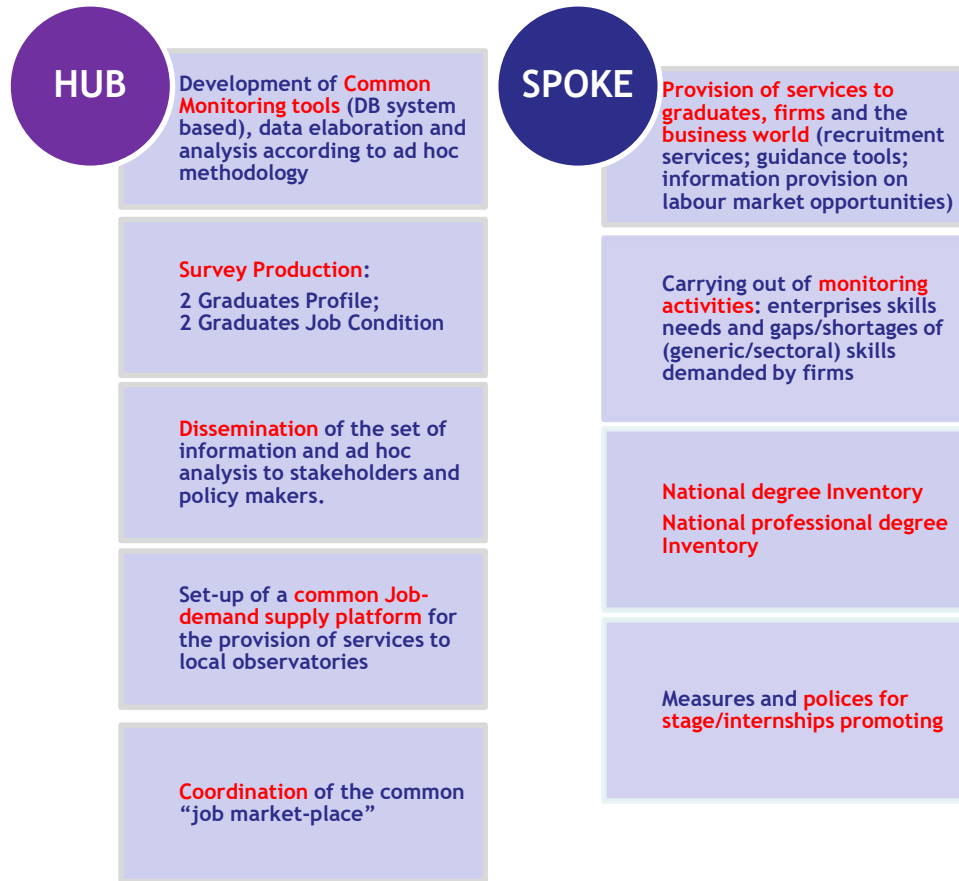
HUB

Development of Common Monitoring tools (DB system based), data elaboration and analysis according to ad hoc methodology

Survey Production:
2 Graduates Profile;
2 Graduates Job Condition

Dissemination of the set of information and ad hoc analysis to stakeholders and policy makers.

Set-up of a common Job-demand supply platform for the provision of services to local observatories

Coordination of the common "job market-place"

SPOKE

Provision of services to graduates, firms and the business world (recruitment services; guidance tools; information provision on labour market opportunities)

Carrying out of monitoring activities: enterprises skills needs and gaps/shortages of (generic/sectoral) skills demanded by firms

National degree Inventory
National professional degree Inventory

Measures and polices for stage/internships promoting